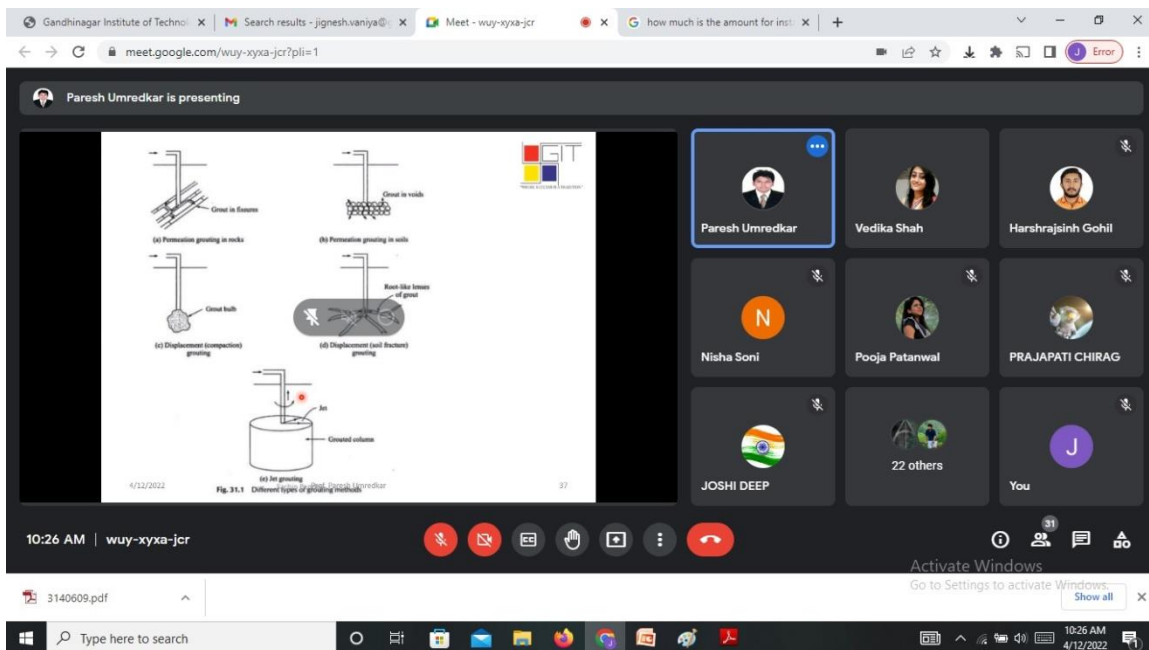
Gandhinagar Institute of Technol × | Search results - jignesh.vaniya@ × | Meet - wuy-xyxa-jcr × | how much is the amount for inst × | +

meet.google.com/wuy-xyxa-jcr?pli=1

Error

Paresh Umredkar is presenting

GIT

Grout in fissures
(a) Permeation grouting in rocks

Grout in voids
(b) Permeation grouting in soils

Grout bulb
(c) Displacement (compaction) grouting

Root-like lenses of grout
(d) Displacement (soil fracture) grouting

Jet
Grouted column
(e) Jet grouting
Fig. 31.1 Different types of grouting methods

4/12/2022
Prof. Paresh Umredkar
37

Paresh Umredkar
Vedika Shah
Harshrajsinh Gohil
N
Nisha Soni
Pooja Patanwal
PRAJAPATI CHIRAG
JOSHI DEEP
22 others
J
You

10:26 AM | wuy-xyxa-jcr

31

Activate Windows
Go to Settings to activate Windows.

3140609.pdf
Show all

Type here to search

10:26 AM
4/12/2022